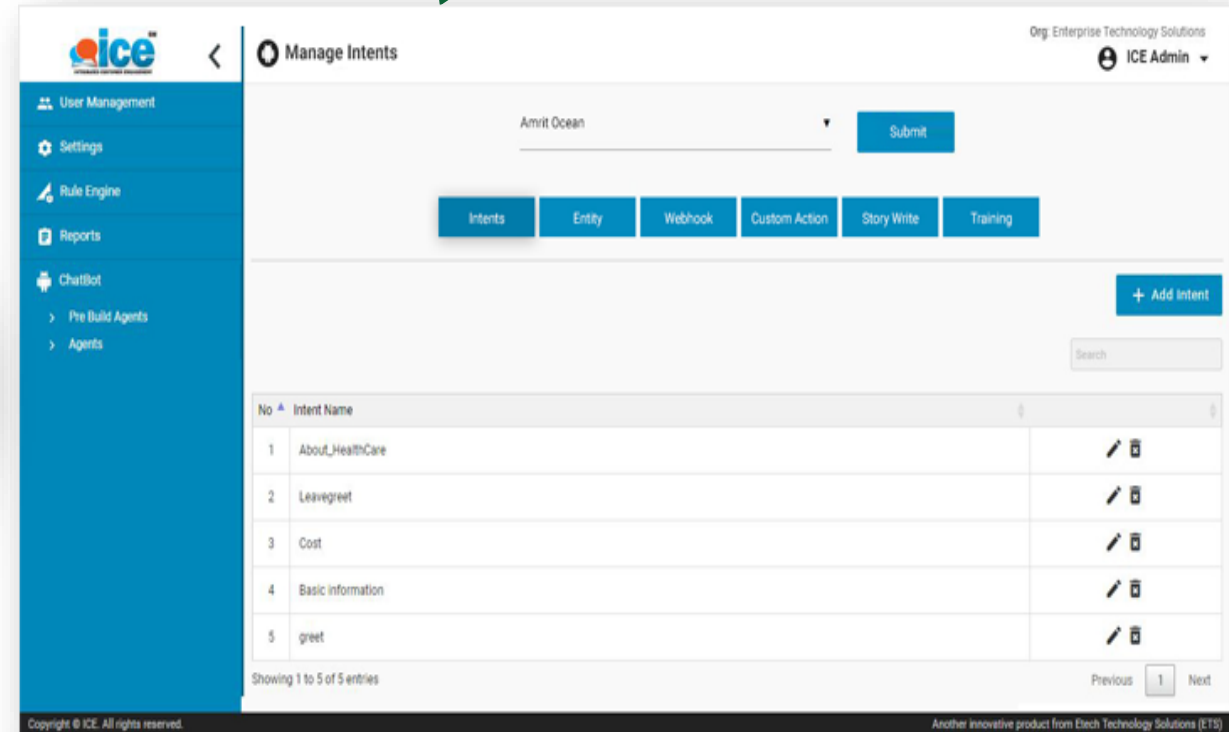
ice

Manage Intents

Org: Enterprise Technology Solutions
ICE Admin

User Management
Settings
Rule Engine
Reports
ChatBot
Pre Build Agents
Agents

Amrit Ocean
Submit

Intents | Entity | Webhook | Custom Action | Story Write | Training

+ Add Intent

Search

| No | Intent Name | |
|---|---|---|
| 1 | About_HealthCare | |
| 2 | Leavegreet | |
| 3 | Cost | |
| 4 | Basic information | |
| 5 | greet | |

Showing 1 to 5 of 5 entries

Previous 1 Next

Copyright © ICE. All rights reserved.

Another innovative product from Etech Technology Solutions (ETS)